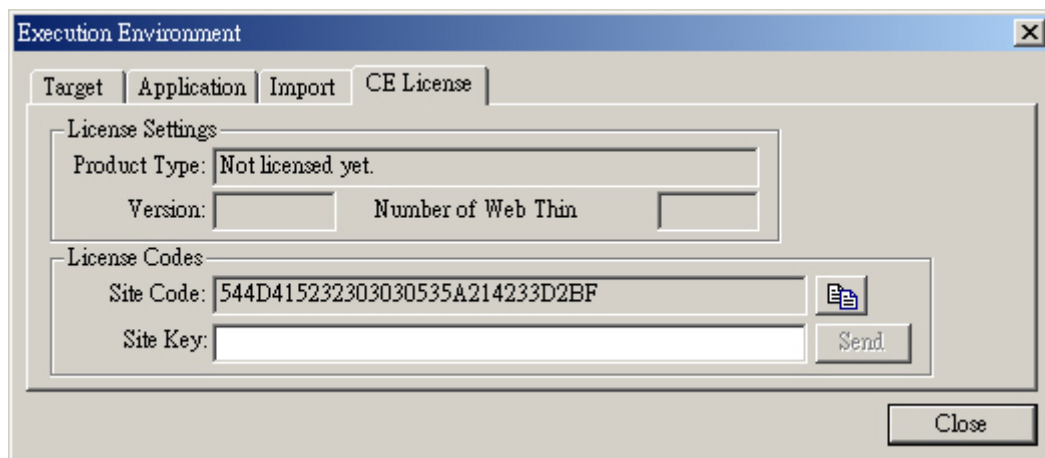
Execution Environment

Target | Application | Import | CE License

License Settings

Product Type: Not licensed yet.

Version:

Number of Web Thin

License Codes

Site Code: 544D415232303030535A214233D2BF

Site Key:

Send

Close